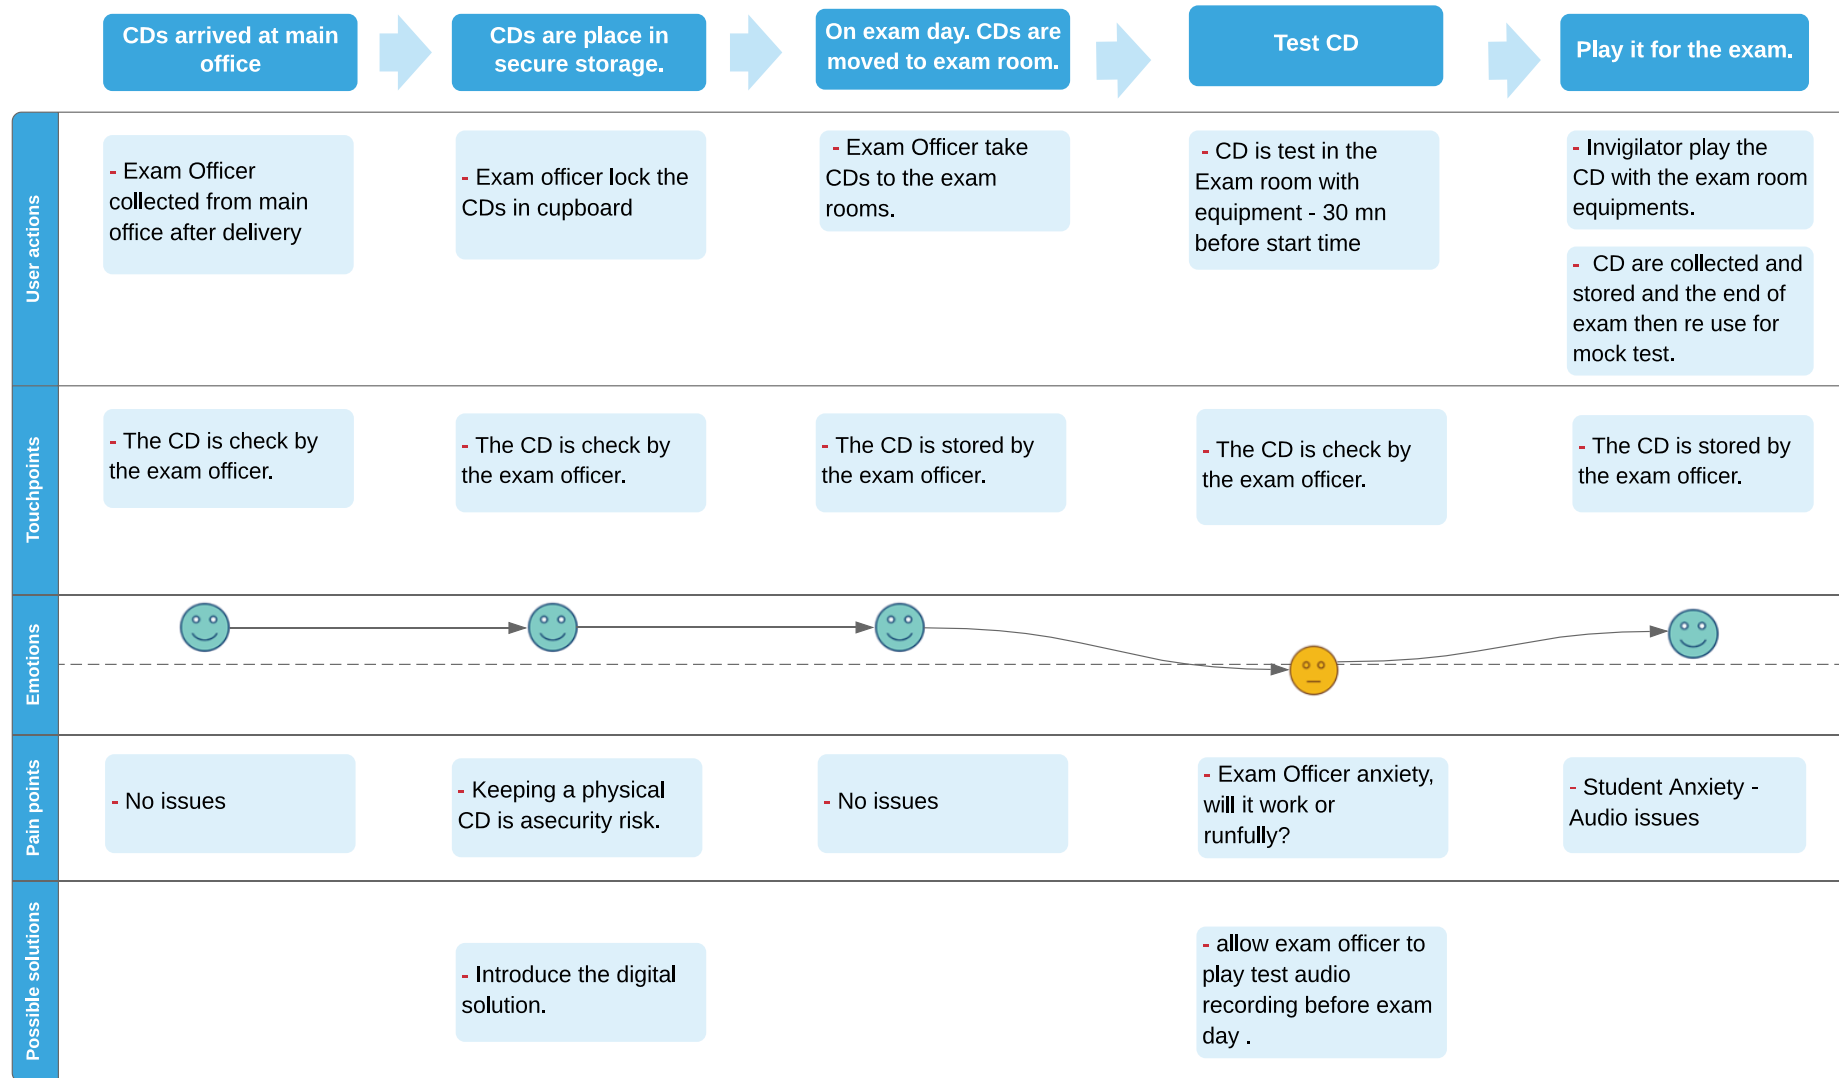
CDs arrived at main office

CDs are place in secure storage.

On exam day. CDs are moved to exam room.

Test CD

Play it for the exam.

User actions

- Exam Officer collected from main office after delivery

- Exam officer lock the CDs in cupboard

- Exam Officer take CDs to the exam rooms.

- CD is test in the Exam room with equipment - 30 mn before start time

- Invigilator play the CD with the exam room equipments.

- CD are collected and stored and the end of exam then re use for mock test.

Touchpoints

- The CD is check by the exam officer.

- The CD is check by the exam officer.

- The CD is stored by the exam officer.

- The CD is check by the exam officer.

- The CD is stored by the exam officer.

Emotions

Pain points

- No issues

- Keeping a physical CD is asecurity risk.

- No issues

- Exam Officer anxiety, will it work or runfully?

- Student Anxiety - Audio issues

Possible solutions

- Introduce the digital solution.

- allow exam officer to play test audio recording before exam day .